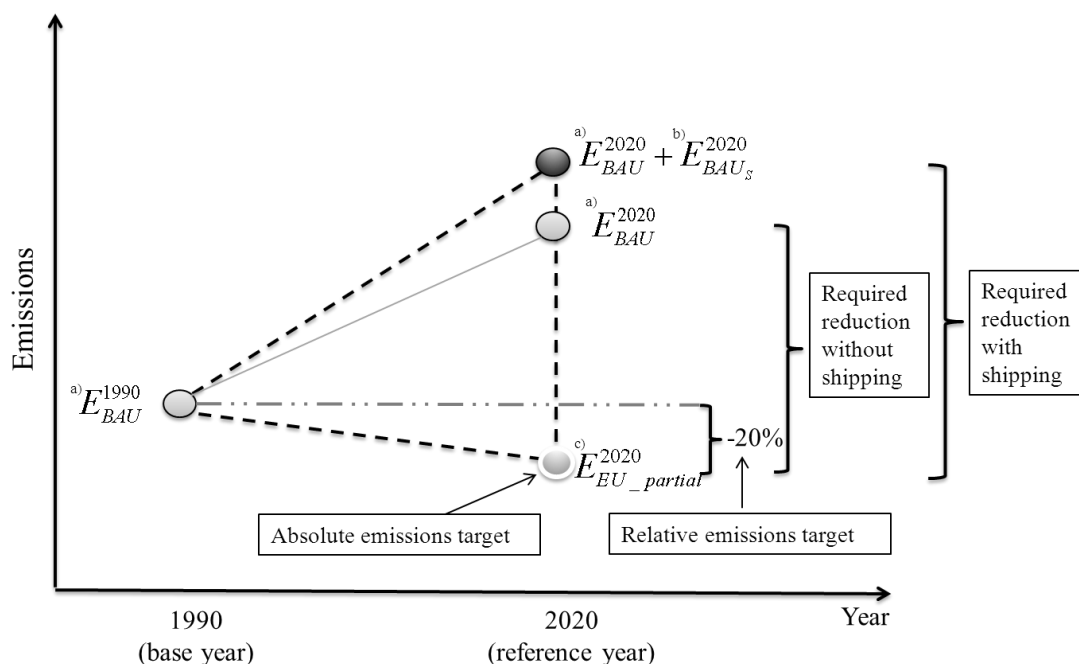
Emissions

a) $E_{BAU}^{2020}$ + b) $E_{BAU_S}^{2020}$

a) $E_{BAU}^{2020}$

Required reduction without shipping

Required reduction with shipping

a) $E_{BAU}^{1990}$

-20%

c) $E_{EU\_partial}^{2020}$

Absolute emissions target

Relative emissions target

1990 (base year)

2020 (reference year)

Year